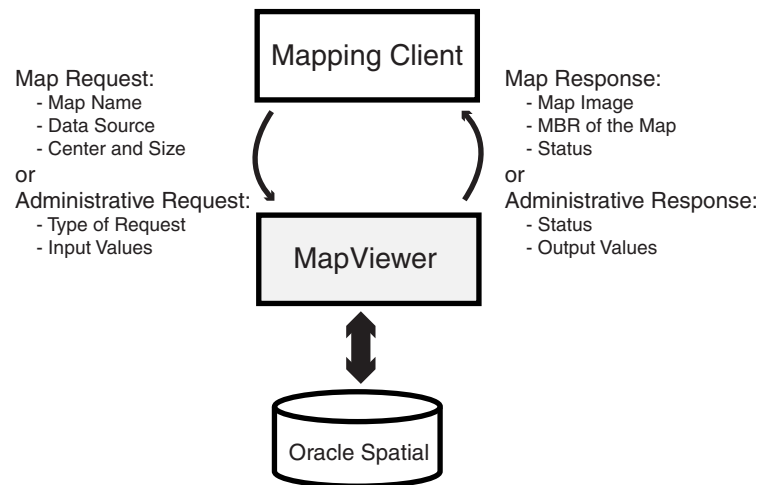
Mapping Client

Map Request:
- Map Name
- Data Source
- Center and Size
or
Administrative Request:
- Type of Request
- Input Values

Map Response:
- Map Image
- MBR of the Map
- Status
or
Administrative Response:
- Status
- Output Values

MapViewer

Oracle Spatial